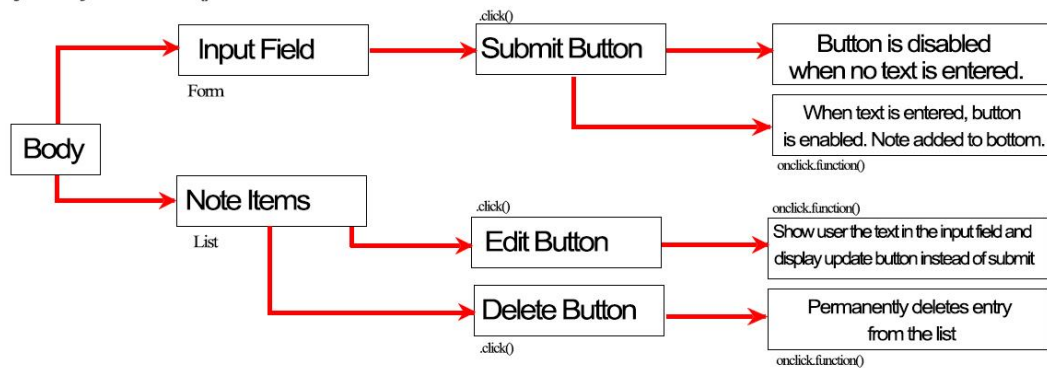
Body

Input Field

Form

.click()

Submit Button

Button is disabled when no text is entered.

When text is entered, button is enabled. Note added to bottom.

onclick.function()

Note Items

List

.click()

Edit Button

onclick.function()

Show user the text in the input field and display update button instead of submit

Delete Button

.click()

Permanently deletes entry from the list

onclick.function()